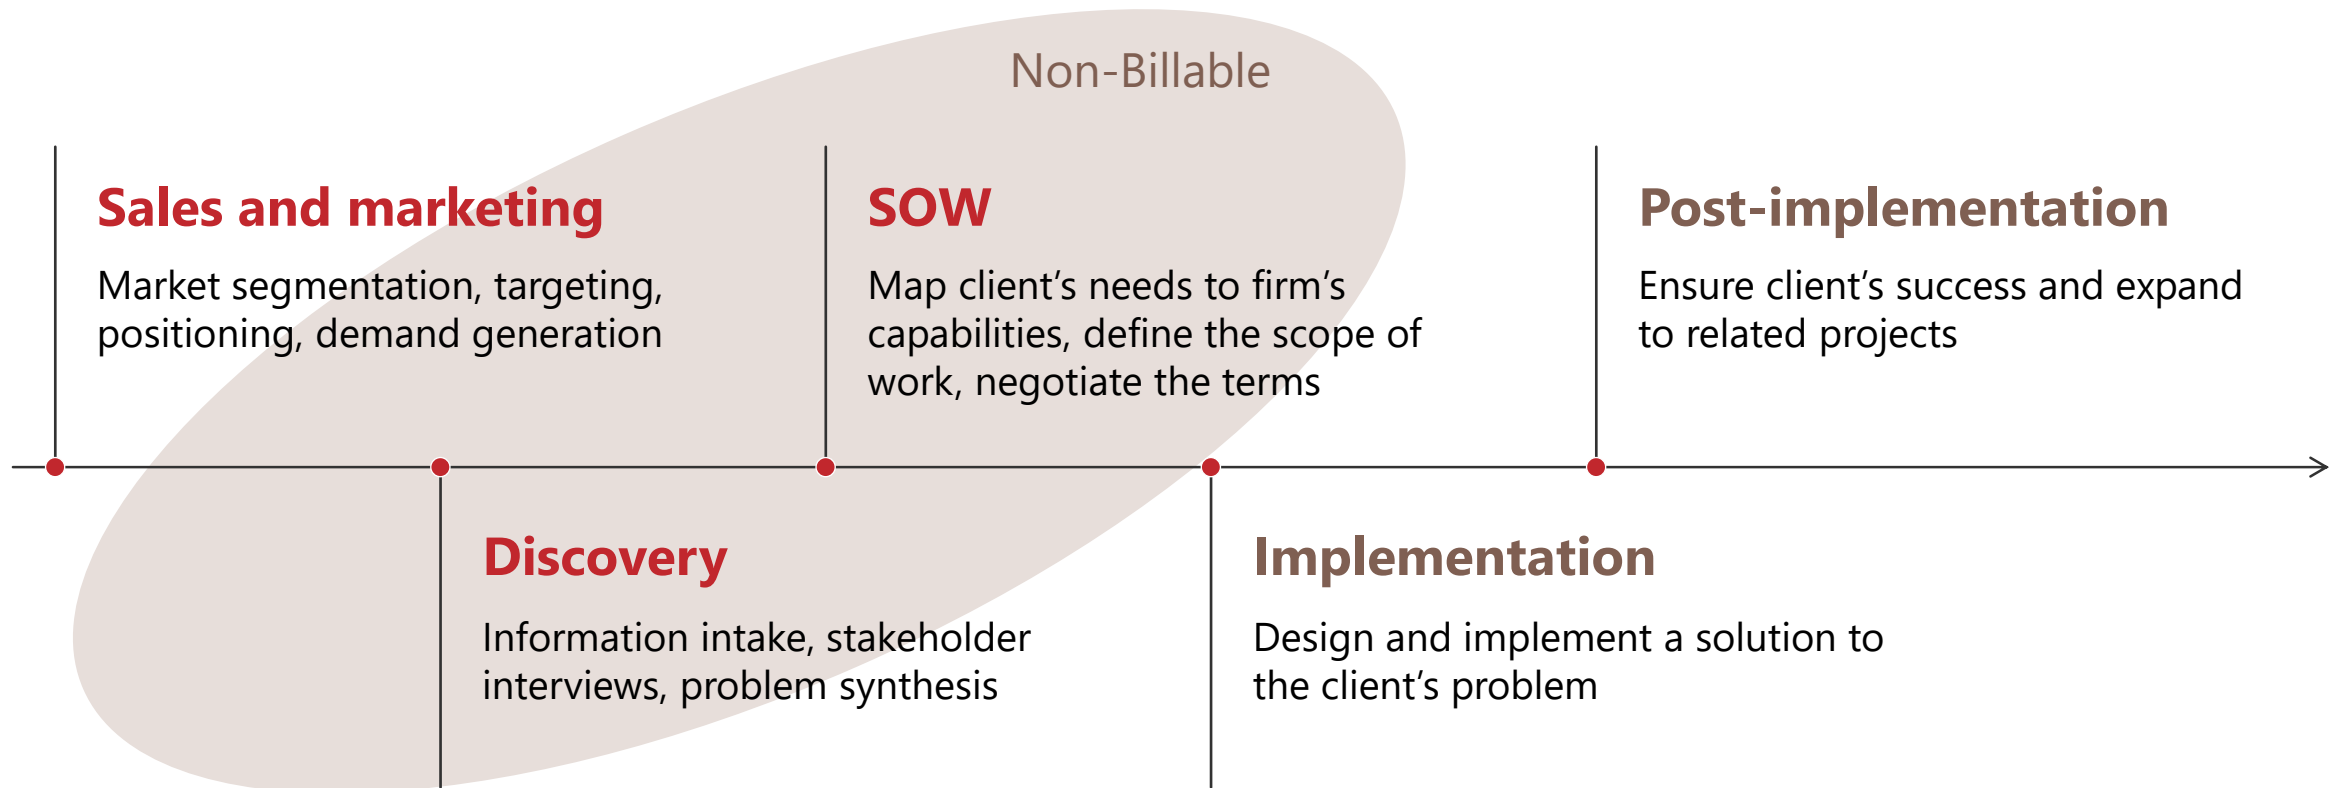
Non-Billable

Sales and marketing

Market segmentation, targeting, positioning, demand generation

SOW

Map client’s needs to firm’s capabilities, define the scope of work, negotiate the terms

Post-implementation

Ensure client’s success and expand to related projects

Discovery

Information intake, stakeholder interviews, problem synthesis

Implementation

Design and implement a solution to the client’s problem